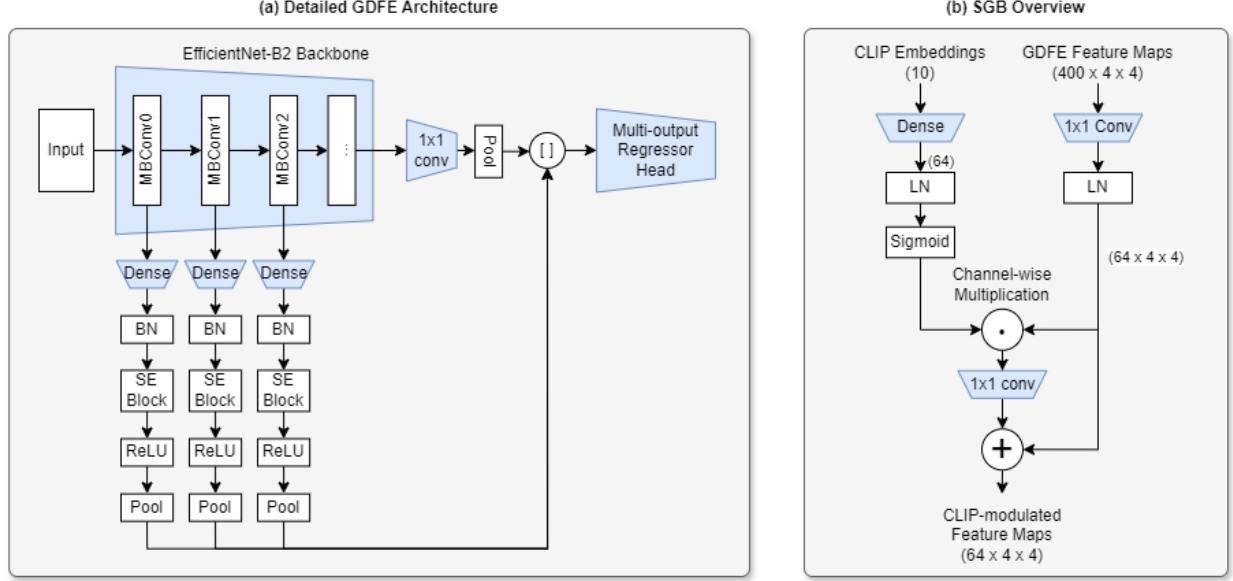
(a) Detailed GDFE Architecture

EfficientNet-B2 Backbone

Input

MBConv0

MBConv1

MBConv2

...

1x1 conv

Pool

[ ]

Multi-output Regressor Head

Dense

Dense

Dense

BN

BN

BN

SE Block

SE Block

SE Block

ReLU

ReLU

ReLU

Pool

Pool

Pool

(b) SGB Overview

CLIP Embeddings (10)

GDFE Feature Maps (400 x 4 x 4)

Dense

1x1 Conv

(64)

LN

LN

Sigmoid

(64 x 4 x 4)

Channel-wise Multiplication

·

1x1 conv

+

CLIP-modulated Feature Maps (64 x 4 x 4)